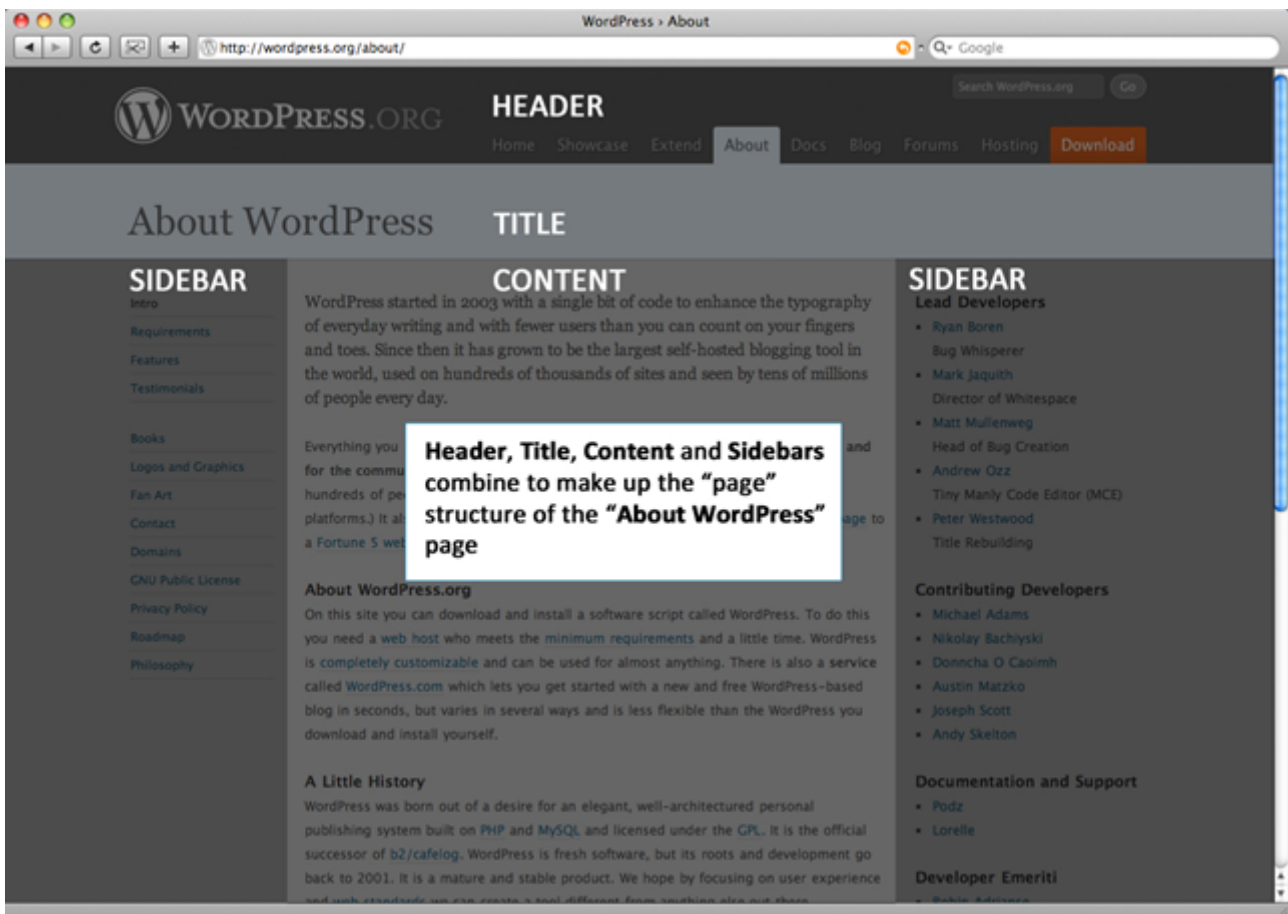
WordPress › About

http://wordpress.org/about/

Q- Google

WORDPRESS.ORG

HEADER

Search WordPress.org Go

Home Showcase Extend About Docs Blog Forums Hosting Download

About WordPress TITLE

SIDEBAR

Intro
Requirements
Features
Testimonials

Books
Logos and Graphics
Fan Art
Contact
Domains
GNU Public License
Privacy Policy
Roadmap
Philosophy

CONTENT

WordPress started in 2003 with a single bit of code to enhance the typography of everyday writing and with fewer users than you can count on your fingers and toes. Since then it has grown to be the largest self-hosted blogging tool in the world, used on hundreds of thousands of sites and seen by tens of millions of people every day.

Everything you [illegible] and for the commu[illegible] hundreds of pe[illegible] platforms.) It al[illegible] age to a Fortune 5 web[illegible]

Header, Title, Content and Sidebars combine to make up the "page" structure of the "About WordPress" page

About WordPress.org
On this site you can download and install a software script called WordPress. To do this you need a web host who meets the minimum requirements and a little time. WordPress is completely customizable and can be used for almost anything. There is also a service called WordPress.com which lets you get started with a new and free WordPress-based blog in seconds, but varies in several ways and is less flexible than the WordPress you download and install yourself.

A Little History
WordPress was born out of a desire for an elegant, well-architectured personal publishing system built on PHP and MySQL and licensed under the GPL. It is the official successor of b2/cafelog. WordPress is fresh software, but its roots and development go back to 2001. It is a mature and stable product. We hope by focusing on user experience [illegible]

SIDEBAR

Lead Developers
• Ryan Boren
Bug Whisperer
• Mark Jaquith
Director of Whitespace
• Matt Mullenweg
Head of Bug Creation
• Andrew Ozz
Tiny Manly Code Editor (MCE)
• Peter Westwood
Title Rebuilding

Contributing Developers
• Michael Adams
• Nikolay Bachiyski
• Donncha O Caoimh
• Austin Matzko
• Joseph Scott
• Andy Skelton

Documentation and Support
• Podz
• Lorelle

Developer Emeriti
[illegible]